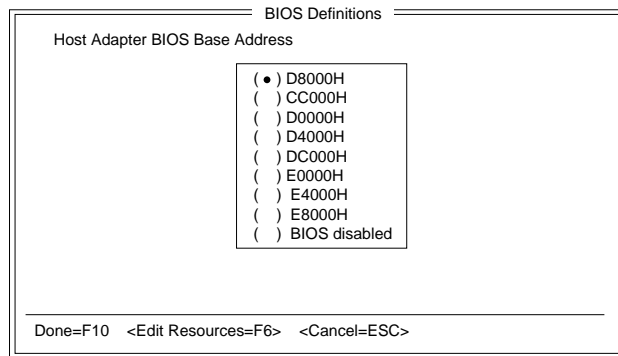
BIOS Definitions

Host Adapter BIOS Base Address

( ● ) D8000H
( ) CC000H
( ) D0000H
( ) D4000H
( ) DC000H
( ) E0000H
( ) E4000H
( ) E8000H
( ) BIOS disabled

Done=F10 <Edit Resources=F6> <Cancel=ESC>